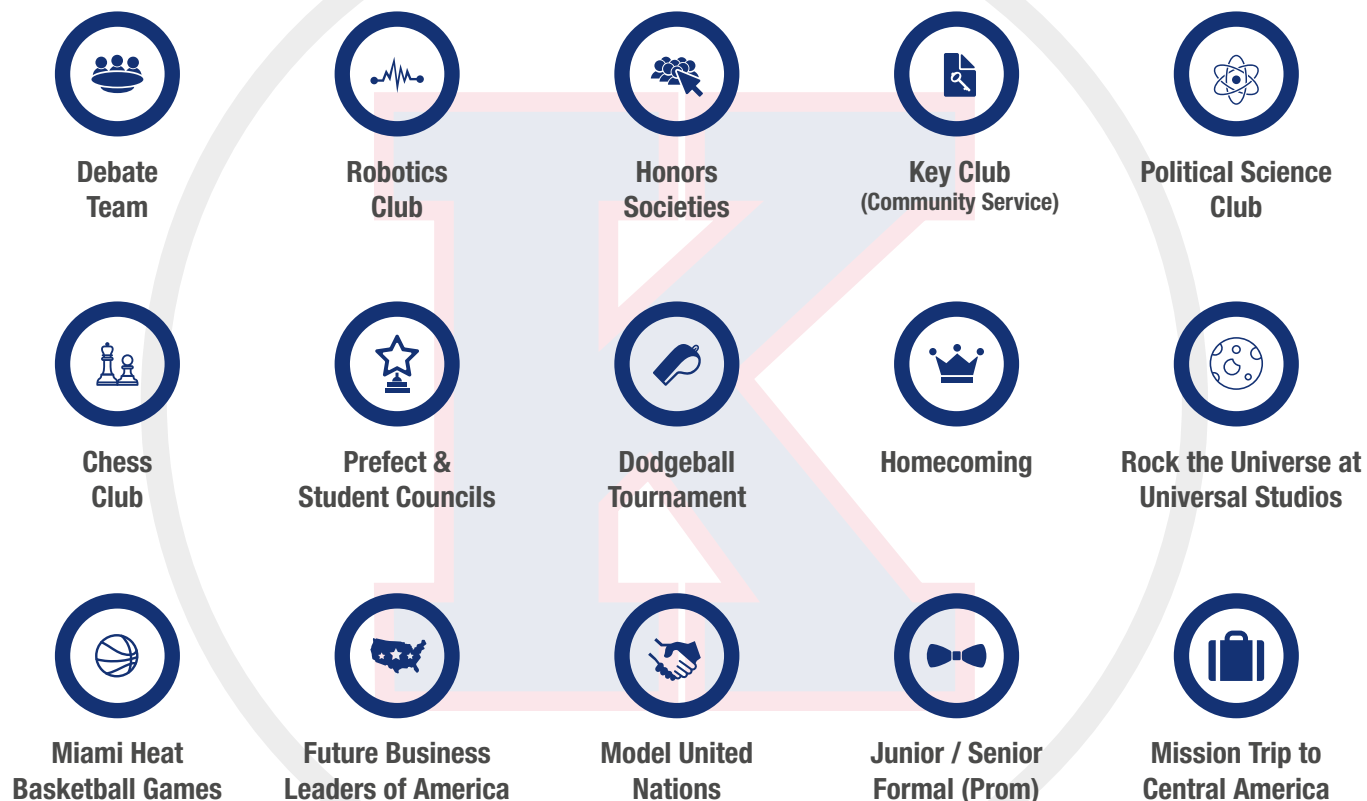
Debate Team

Robotics Club

Honors Societies

Key Club
(Community Service)

Political Science Club

Chess Club

Prefect & Student Councils

Dodgeball Tournament

Homecoming

Rock the Universe at Universal Studios

Miami Heat Basketball Games

Future Business Leaders of America

Model United Nations

Junior / Senior Formal (Prom)

Mission Trip to Central America